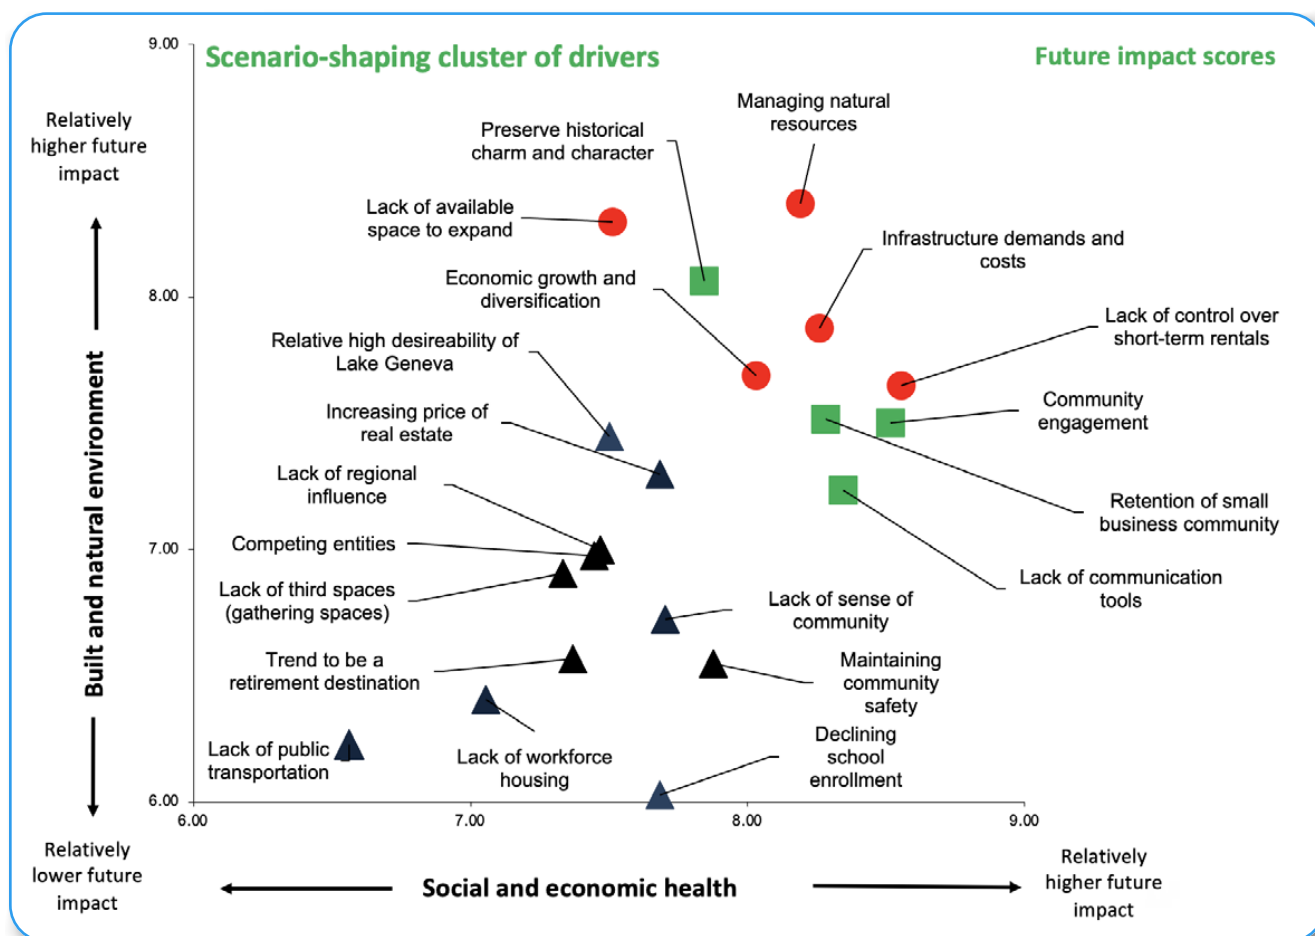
Scenario-shaping cluster of drivers

Future impact scores

Relatively higher future impact

Built and natural environment

Relatively lower future impact

9.00
8.00
7.00
6.00

Managing natural resources

Preserve historical charm and character

Lack of available space to expand

Infrastructure demands and costs

Economic growth and diversification

Lack of control over short-term rentals

Relative high desireability of Lake Geneva

Community engagement

Increasing price of real estate

Lack of regional influence

Retention of small business community

Competing entities

Lack of communication tools

Lack of third spaces (gathering spaces)

Lack of sense of community

Trend to be a retirement destination

Maintaining community safety

Lack of public transportation

Lack of workforce housing

Declining school enrollment

6.00
7.00
8.00
9.00

Social and economic health

Relatively higher future impact